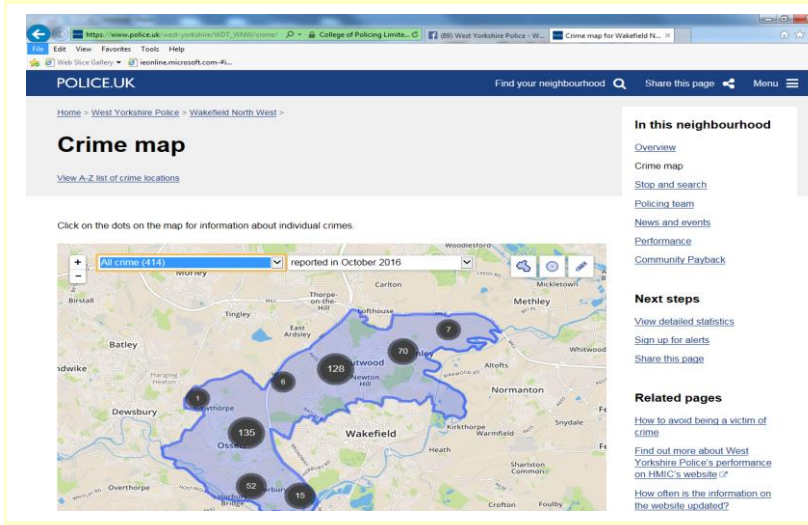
https://www.police.uk/west-yorkshire/WDT_WNW/crime/ College of Policing Limite... (89) West Yorkshire Police - W... Crime map for Wakefield N...

File Edit View Favorites Tools Help

Web Slice Gallery ieonline.microsoft.com-#i...

POLICE.UK

Find your neighbourhood

Share this page

Menu

Home > West Yorkshire Police > Wakefield North West >

Crime map

View A-Z list of crime locations

Click on the dots on the map for information about individual crimes.

All crime (414)

reported in October 2016

Woodlesford

Morley

Carlton

Mickletown

Birstall

Thorpe-on-the-Hill

Lofthouse

Methley

Tingley

East Ardsley

7

Batley

Whitwood

128

Outwood

70

dwike

6

Newton Hill

Altofts

1

Normanton

Dewsbury

Thorpe

135

Wakefield

Snydale

Ossett

Kirkthorpe

Warmfield

Heath

52

Sharlston Common

Overthorpe

15

Horbury

Crofton

Foulby

In this neighbourhood

Overview

Crime map

Stop and search

Policing team

News and events

Performance

Community Payback

Next steps

View detailed statistics

Sign up for alerts

Share this page

Related pages

How to avoid being a victim of crime

Find out more about West Yorkshire Police's performance on HMIC's website

How often is the information on the website updated?